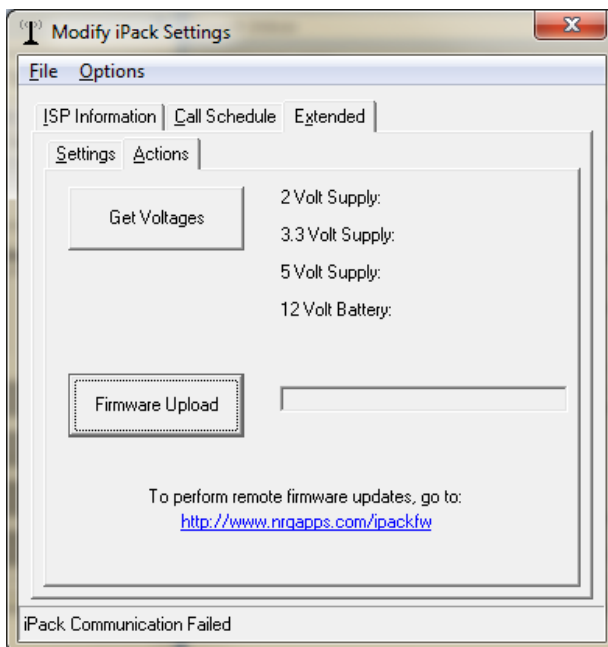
Modify iPack Settings

File Options

ISP Information | Call Schedule | Extended

Settings | Actions

Get Voltages

2 Volt Supply:

3.3 Volt Supply:

5 Volt Supply:

12 Volt Battery:

Firmware Upload

To perform remote firmware updates, go to:
http://www.nrgapps.com/ipackfw

iPack Communication Failed